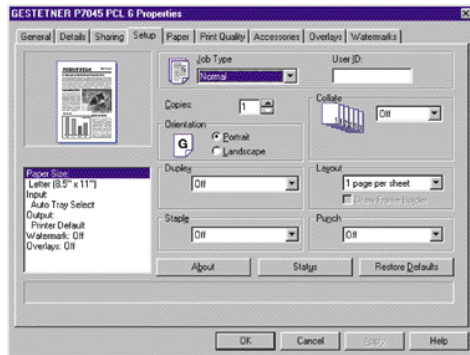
GESTETNER P7045 PCL 6 Properties

General | Details | Sharing | Setup | Paper | Print Quality | Accessories | Overlays | Watermarks

Job Type
Normal

User ID:

Copies: 1

Collate
Off

Orientation
Portrait
Landscape

Paper Size:
Letter (8.5" x 11")
Input:
Auto Tray Select
Output:
Printer Default
Watermark: Off
Overlays: Off

Duplex
Off

Layout
1 page per sheet
Draw Frame Border

Staple
Off

Punch
Off

About

Status

Restore Defaults

OK

Cancel

Apply

Help